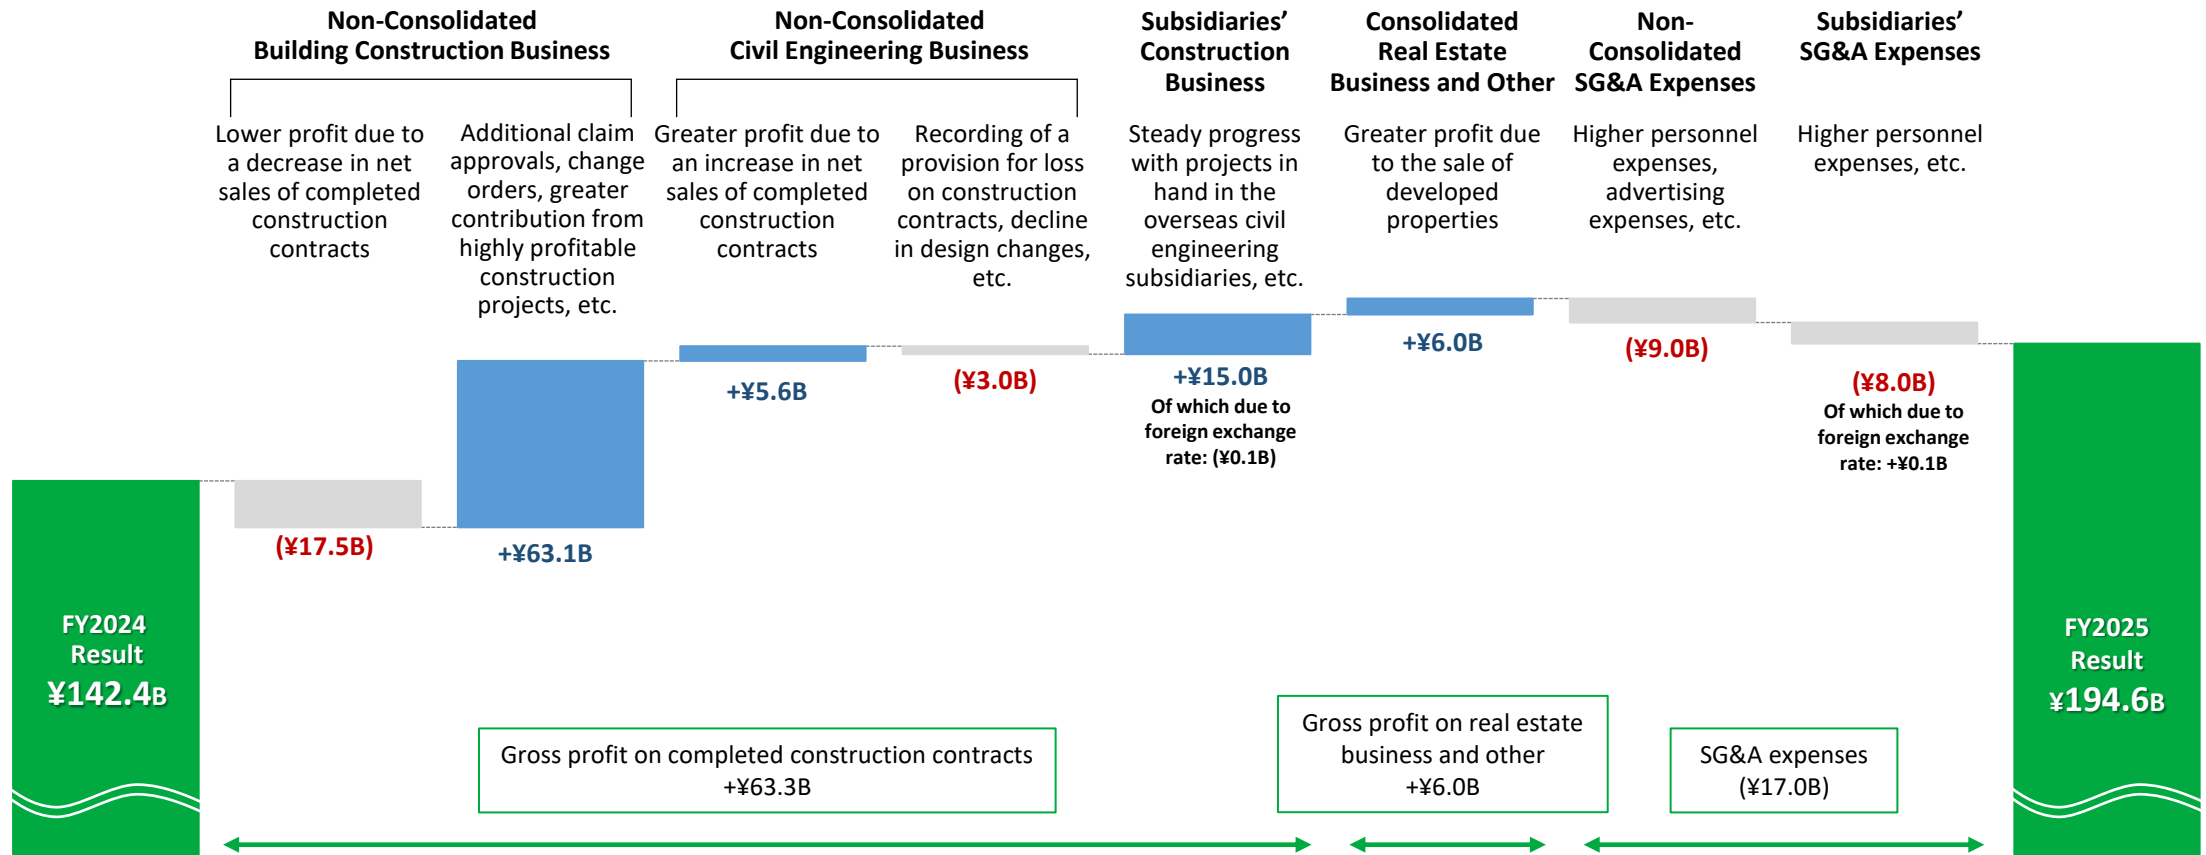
Non-Consolidated Building Construction Business

Lower profit due to a decrease in net sales of completed construction contracts

Additional claim approvals, change orders, greater contribution from highly profitable construction projects, etc.

Non-Consolidated Civil Engineering Business

Greater profit due to an increase in net sales of completed construction contracts

Recording of a provision for loss on construction contracts, decline in design changes, etc.

Subsidiaries' Construction Business

Steady progress with projects in hand in the overseas civil engineering subsidiaries, etc.

Consolidated Real Estate Business and Other

Greater profit due to the sale of developed properties

Non-Consolidated SG&A Expenses

Higher personnel expenses, advertising expenses, etc.

Subsidiaries' SG&A Expenses

Higher personnel expenses, etc.

FY2024 Result ¥142.4B

(¥17.5B)

+¥63.1B

+¥5.6B

(¥3.0B)

+¥15.0B
Of which due to foreign exchange rate: (¥0.1B)

+¥6.0B

(¥9.0B)

(¥8.0B)
Of which due to foreign exchange rate: +¥0.1B

FY2025 Result ¥194.6B

Gross profit on completed construction contracts +¥63.3B

Gross profit on real estate business and other +¥6.0B

SG&A expenses (¥17.0B)